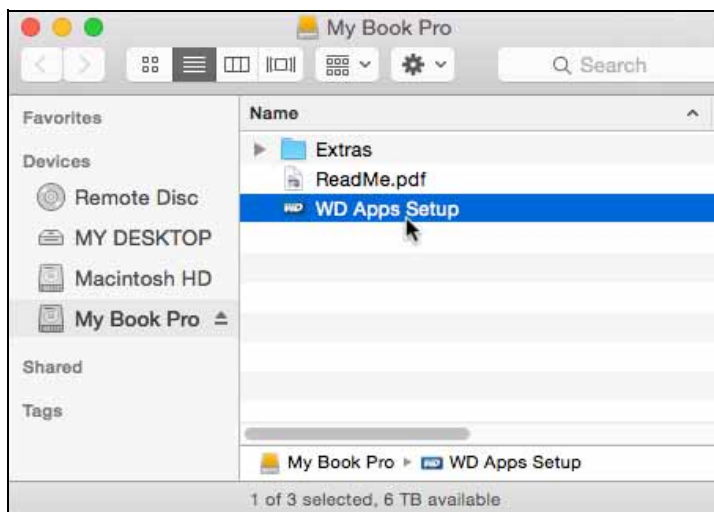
My Book Pro

Search

Favorites

Devices

Remote Disc

MY DESKTOP

Macintosh HD

My Book Pro

Shared

Tags

Name

Extras

ReadMe.pdf

WD Apps Setup

My Book Pro ▸ WD Apps Setup

1 of 3 selected, 6 TB available